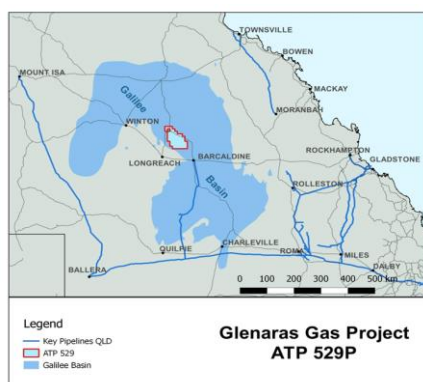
TOWNSVILLE
BOWEN
MACKAY
MOUNT ISA
Galilee
MORANBAH
WINTON
ROCKHAMPTON
GLADSTONE
LONGREACH
BARCALDINE
Basin
ROLLESTON
QUILPIE
CHARLEVILLE
ROMA
MILES
BALLERA
DALBY
0 100 200 300 400 500 km

Legend
Key Pipelines QLD
ATP 529
Galilee Basin

Glenaras Gas Project
ATP 529P